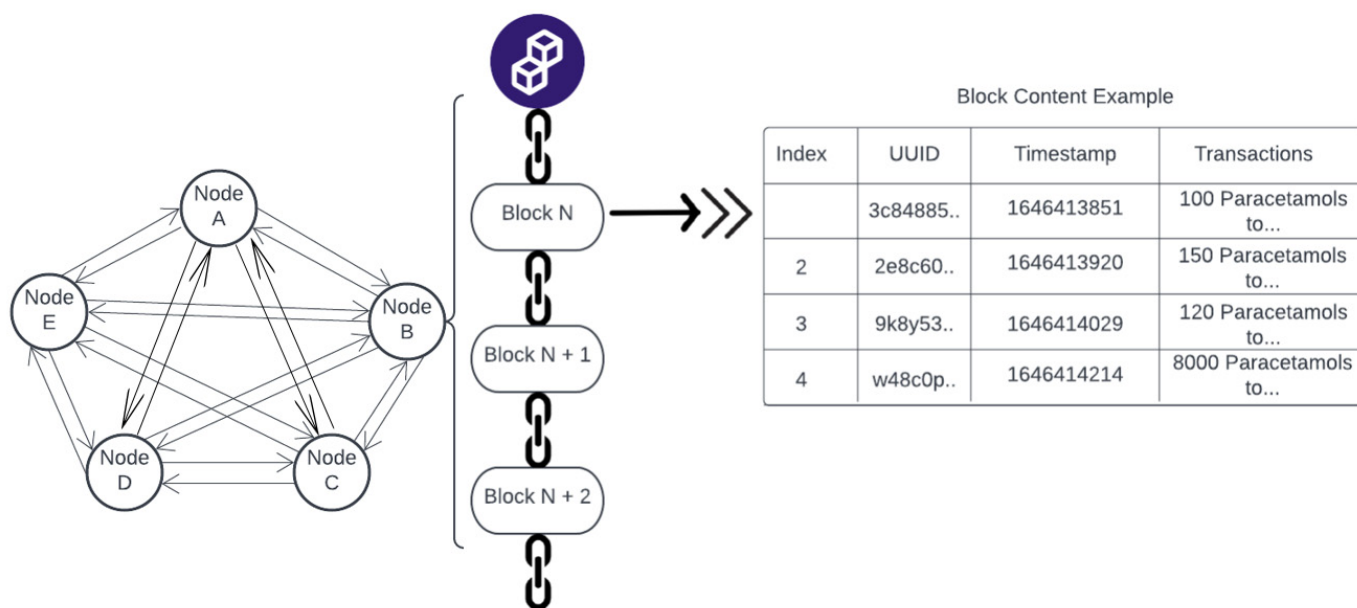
Node A

Node E

Node B

Node D

Node C

Block N

Block N + 1

Block N + 2

Block Content Example

| Index | UUID | Timestamp | Transactions |
|---|---|---|---|
| | 3c84885.. | 1646413851 | 100 Paracetamols to... |
| 2 | 2e8c60.. | 1646413920 | 150 Paracetamols to... |
| 3 | 9k8y53.. | 1646414029 | 120 Paracetamols to... |
| 4 | w48c0p.. | 1646414214 | 8000 Paracetamols to... |